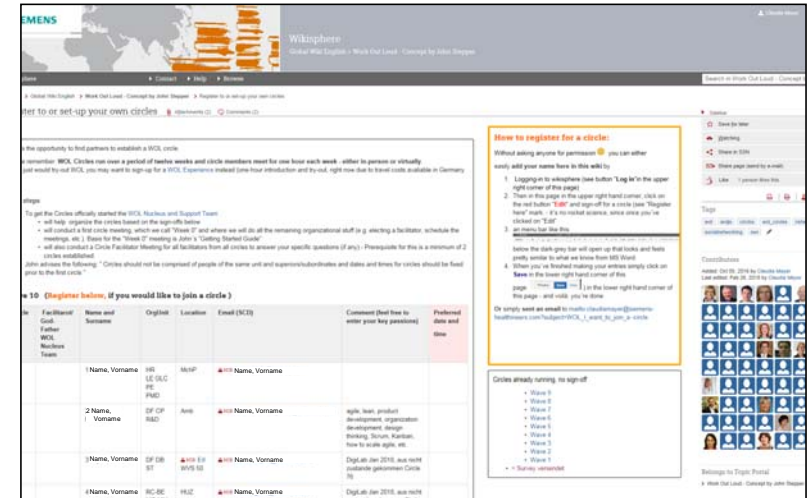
EMENS

Wikisphere

Global Wiki English » Work Out Loud - Concept by John Stepper

Claudia Meyer

Home • Contact • Help • Browse

Search in Work Out Loud - Concept b

Global Wiki English » Work Out Loud - Concept by John Stepper » Register to or set-up your own circles

ister to or set-up your own circles

Attachments (1) Comments (2)

the opportunity to find partners to establish a WOL circle

remember: WOL Circles run over a period of twelve weeks and circle members meet for one hour each week - either in person or virtually.

just would try out WOL, you may want to sign-up for a WOL Experience instead (one-hour introduction and try-out, right now due to travel costs available in Germany

tegy

To get the Circles officially started the WOL Nucleus and Support Team

• will help organize the circles based on the sign-offs below

• will conduct a first circle meeting, which we call "Week 0" and where we all do all the remaining organizational stuff (e.g. electing a facilitator, schedule the meetings, etc.). Base for the "Week 0" meeting is John's "Getting Started Guide"

• will also conduct a Circle Facilitator Meeting for all facilitators from all circles to answer your specific questions (if any) - Prerequisite for this is a minimum of 2 circles established

John advises the following: " Circles should not be comprised of people of the same unit and superiors/subordinates and dates and times for circles should be fixed prior to the first circle."

e 10 (Register below, if you would like to join a circle )

| | Facilitator/ Godfather WOL Nucleus Team | Name and Surname | OrgUnit | Location | Email (SCD) | Comment (feel free to enter your key passions) | Preferred date and time |
|---|---|---|---|---|---|---|---|
| | | 1 Name, Vorname | HR LE GLC PE PMD | McHP | Name, Vorname | | |
| | | 2 Name, Vorname | DF CP R&D | Amb | Name, Vorname | agile, lean, product development, organization development, design thinking, Scrum, Kanban, how to scale agile, etc. | |
| | | 3 Name, Vorname | DF DB ST | WVS 50 | Name, Vorname | DigiLab Jan 2018, aus nicht zustande gekommen Circle 15 | |
| | | 4 Name, Vorname | RC-BE | HUZ | | DigiLab Jan 2018, aus nicht | |

How to register for a circle:

Without asking anyone for permission you can either easily add your name here in this wiki by

1. Logging-in to wikisphere (see button "Log in" in the upper right corner of this page)
2. Then in this page in the upper right hand corner, click on the red button "Edit" and sign-off for a circle (see "Register here" mark - it's no rocket science, since once you've clicked on "Edit"
3. an menu bar like this
below the dark-grey bar will open up that looks and feels pretty similar to what we know from MS Word
4. When you're finished making your entries simply click on Save in the lower right hand corner of this page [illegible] in the lower right hand corner of this page - and voilà, you're done

Or simply sent an email to mailto:claudiameyer@siemens-healthineers.com?subject=WOL_I_want_to_join_a_circle

Circles already running, no sign-off:

• Wave 9
• Wave 8
• Wave 7
• Wave 6
• Wave 5
• Wave 4
• Wave 3
• Wave 2
• Wave 1
• Survey versendet

Status
Save for later
Watching
Share in G3N
Share page (send by e-mail)
Like 1 person likes this

Tags

Contributors
Added: Oct 09, 2016 by Claudia Meyer
Last edited: Feb 28, 2018 by Claudia Meyer

Belongs to Topic Portal
» Work Out Loud - Concept by John Stepper